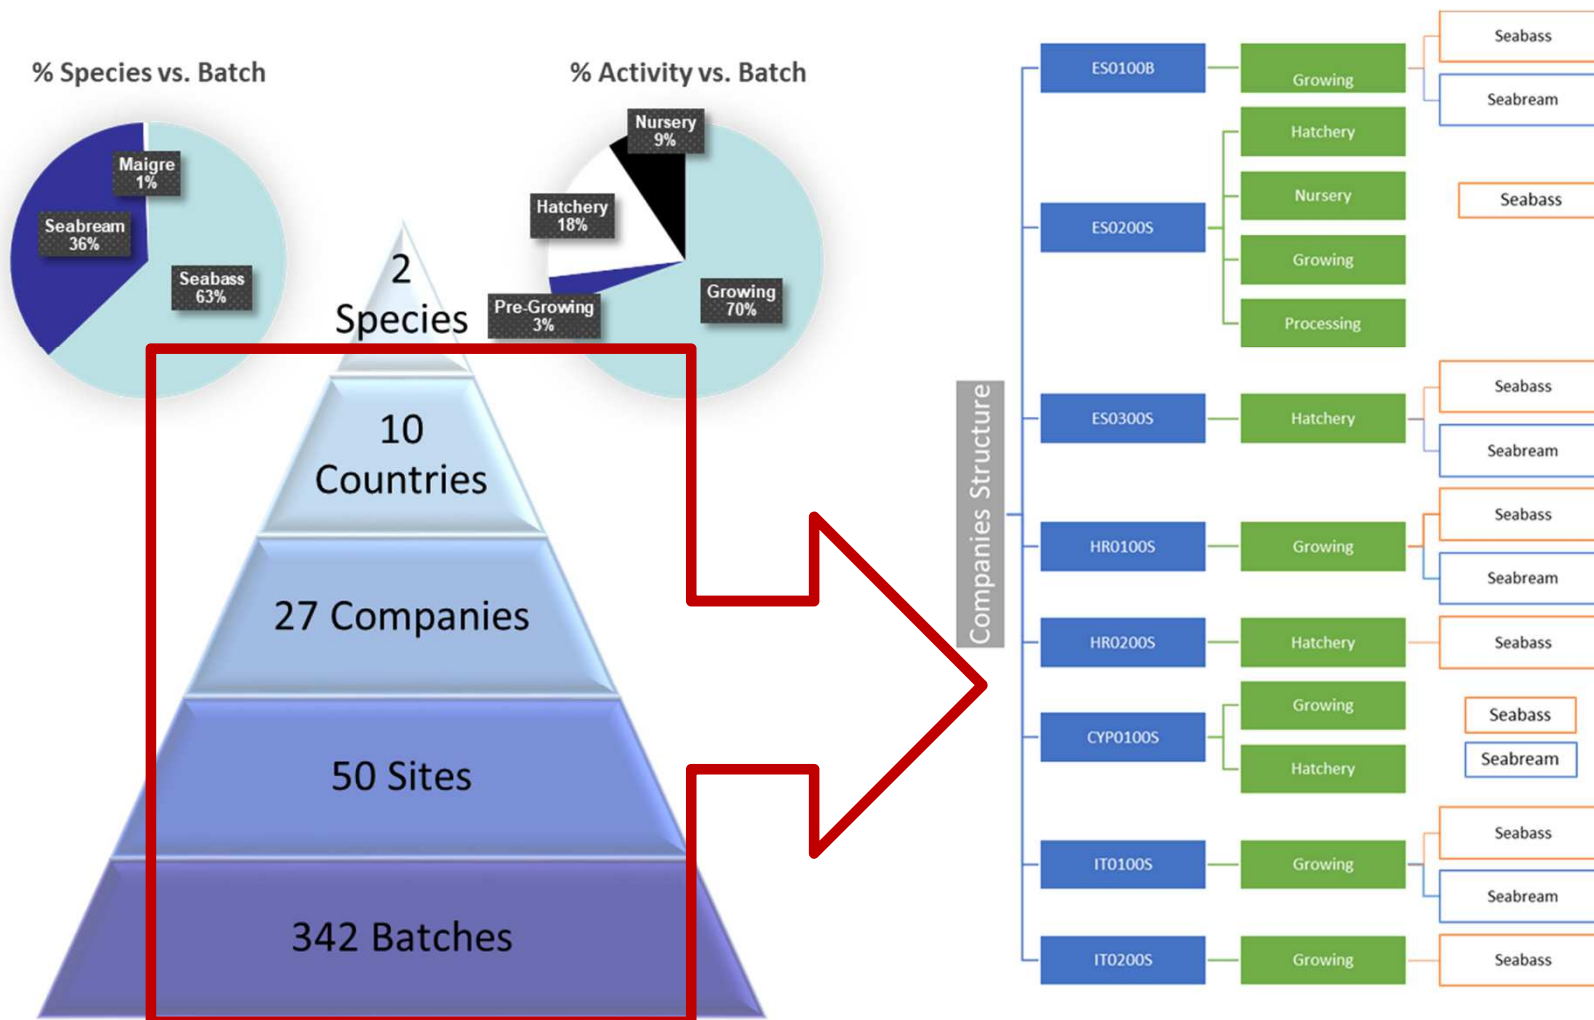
% Species vs. Batch

Maigre 1%

Seabream 36%

Seabass 63%

% Activity vs. Batch

Nursery 9%

Hatchery 18%

Pre-Growing 3%

Growing 70%

2 Species

10 Countries

27 Companies

50 Sites

342 Batches

Companies Structure

ES0100B
Growing
Seabass
Seabream

ES0200S
Hatchery
Nursery
Growing
Processing
Seabass

ES0300S
Hatchery
Seabass
Seabream

HR0100S
Growing
Seabass
Seabream

HR0200S
Hatchery
Seabass

CYP0100S
Growing
Hatchery
Seabass
Seabream

IT0100S
Growing
Seabass
Seabream

IT0200S
Growing
Seabass